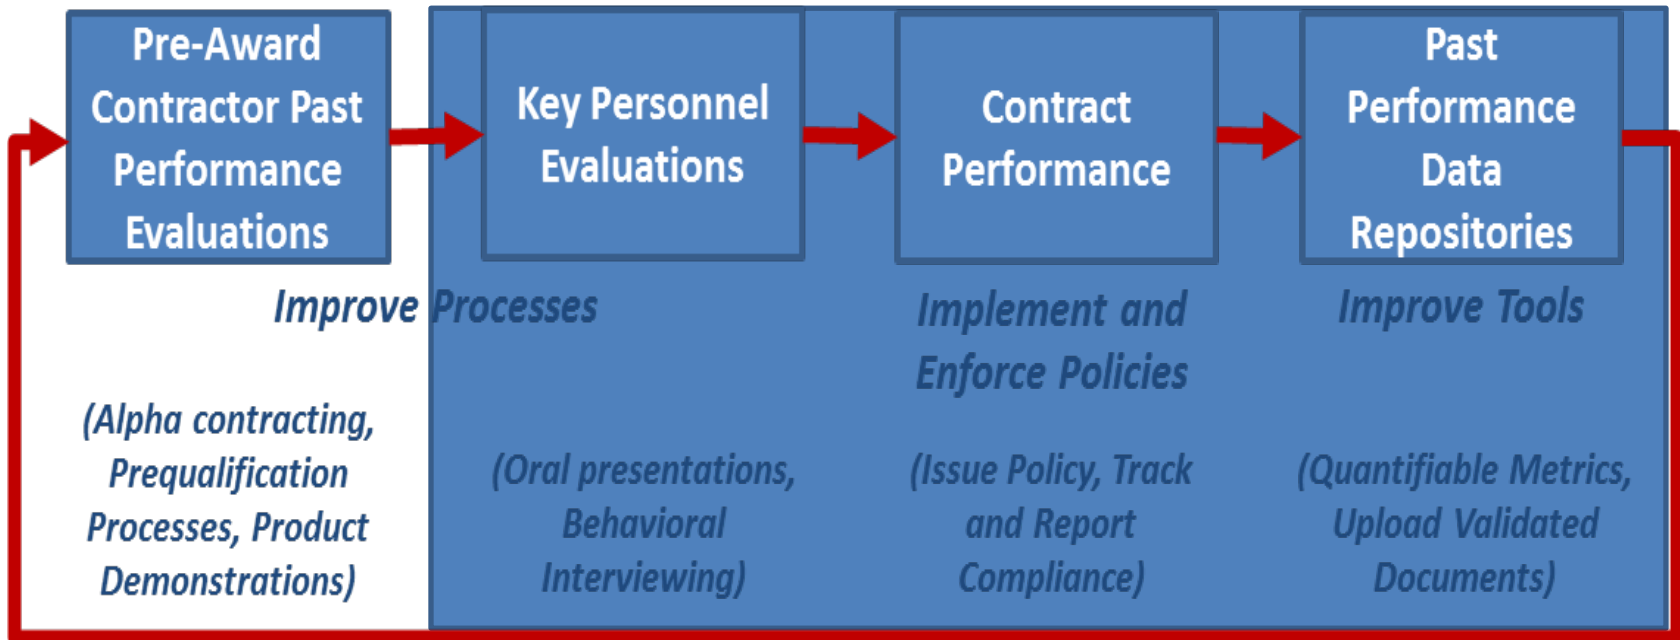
Pre-Award Contractor Past Performance Evaluations

Key Personnel Evaluations

Contract Performance

Past Performance Data Repositories

Improve Processes

(Alpha contracting, Prequalification Processes, Product Demonstrations)

(Oral presentations, Behavioral Interviewing)

Implement and Enforce Policies

(Issue Policy, Track and Report Compliance)

Improve Tools

(Quantifiable Metrics, Upload Validated Documents)